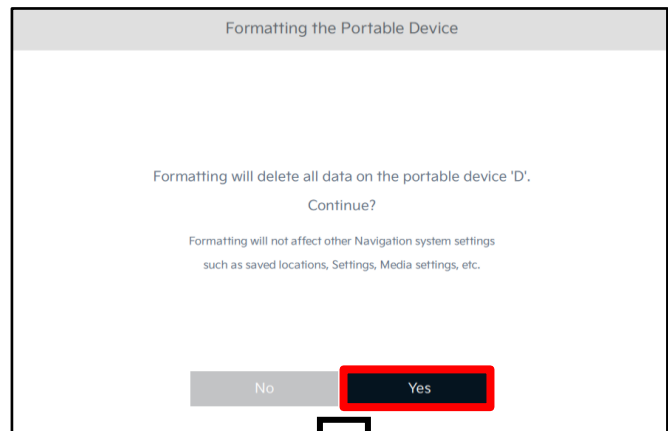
Formatting the Portable Device

Formatting will delete all data on the portable device 'D'.
Continue?

Formatting will not affect other Navigation system settings such as saved locations, Settings, Media settings, etc.

No

Yes